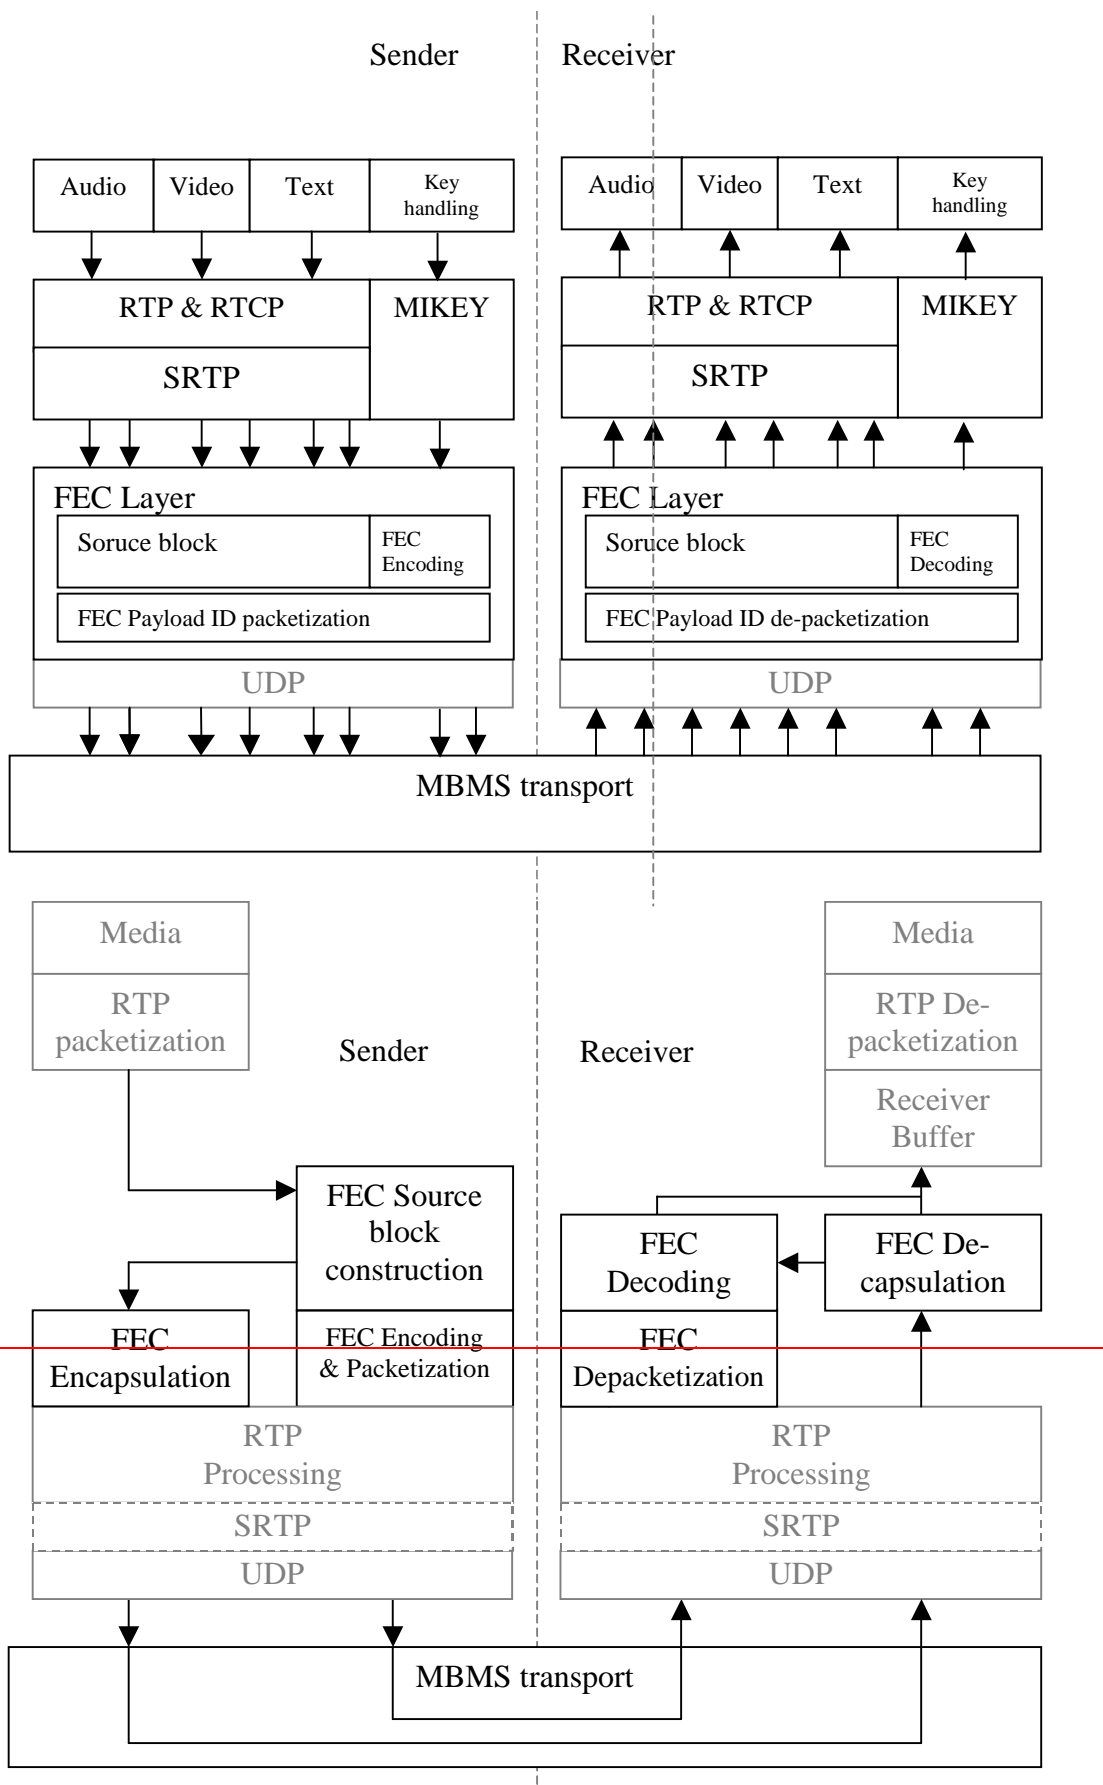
Sender

Receiver

Audio

Video

Text

Key handling

RTP & RTCP

MIKEY

SRTP

FEC Layer

Soruce block

FEC Encoding

FEC Payload ID packetization

UDP

Audio

Video

Text

Key handling

RTP & RTCP

MIKEY

SRTP

FEC Layer

Soruce block

FEC Decoding

FEC Payload ID de-packetization

UDP

MBMS transport

Media

RTP packetization

Sender

Receiver

Media

RTP De-packetization

Receiver Buffer

FEC Source block construction

FEC Encapsulation

FEC Encoding & Packetization

FEC Decoding

FEC De-capsulation

FEC Depacketization

RTP Processing

SRTP

UDP

RTP Processing

SRTP

UDP

MBMS transport